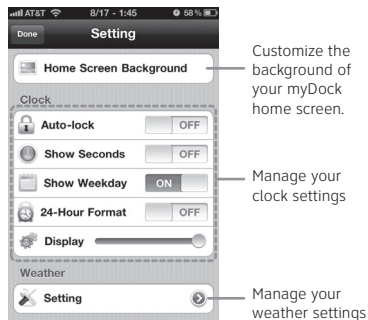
AT&T 8/17 - 1:45 58 %

Done Setting

Home Screen Background

Clock

Auto-lock OFF

Show Seconds OFF

Show Weekday ON

24-Hour Format OFF

Display

Weather

Setting

Customize the background of your myDock home screen.

Manage your clock settings

Manage your weather settings